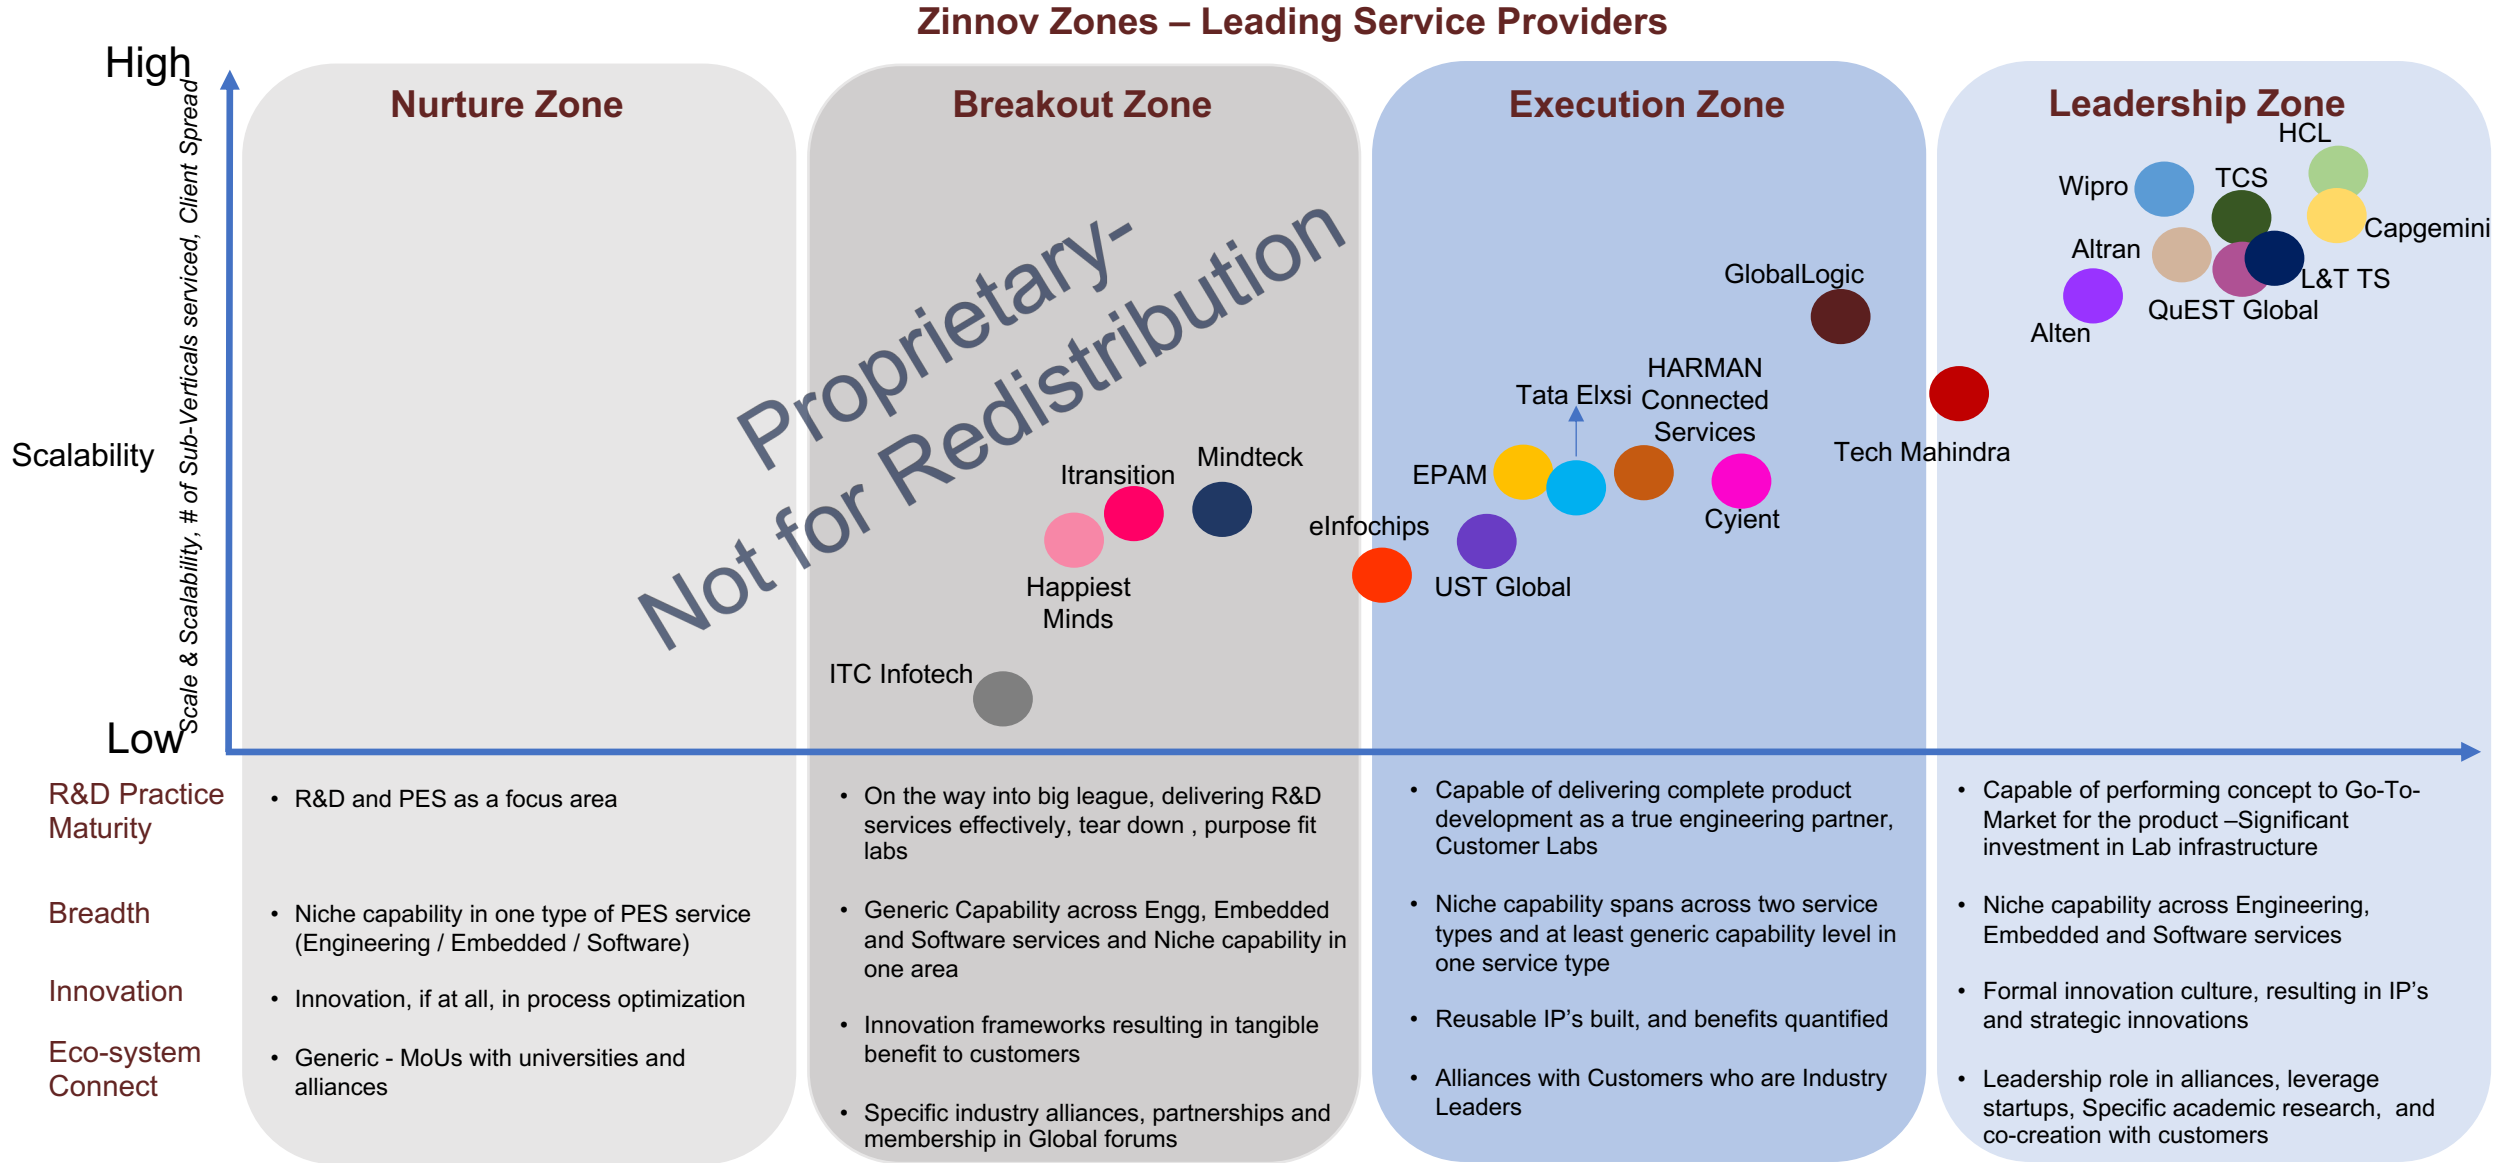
Zinnov Zones – Leading Service Providers

High

Scale & Scalability, # of Sub-Verticals serviced, Client Spread

Scalability

Low

Nurture Zone

Breakout Zone

Execution Zone

Leadership Zone

Proprietary-
Not for Redistribution

HCL
Wipro
TCS
Capgemini
Altran
L&T TS
QuEST Global
Alten
GlobalLogic
HARMAN Connected Services
Tata Elxsi
Tech Mahindra
EPAM
Cyient
eInfochips
UST Global
Mindteck
Itransition
Happiest Minds
ITC Infotech

R&D Practice Maturity

Breadth

Innovation

Eco-system Connect

• R&D and PES as a focus area

• Niche capability in one type of PES service (Engineering / Embedded / Software)

• Innovation, if at all, in process optimization

• Generic - MoUs with universities and alliances

• On the way into big league, delivering R&D services effectively, tear down , purpose fit labs

• Generic Capability across Engg, Embedded and Software services and Niche capability in one area

• Innovation frameworks resulting in tangible benefit to customers

• Specific industry alliances, partnerships and membership in Global forums

• Capable of delivering complete product development as a true engineering partner, Customer Labs

• Niche capability spans across two service types and at least generic capability level in one service type

• Reusable IP's built, and benefits quantified

• Alliances with Customers who are Industry Leaders

• Capable of performing concept to Go-To-Market for the product –Significant investment in Lab infrastructure

• Niche capability across Engineering, Embedded and Software services

• Formal innovation culture, resulting in IP's and strategic innovations

• Leadership role in alliances, leverage startups, Specific academic research, and co-creation with customers